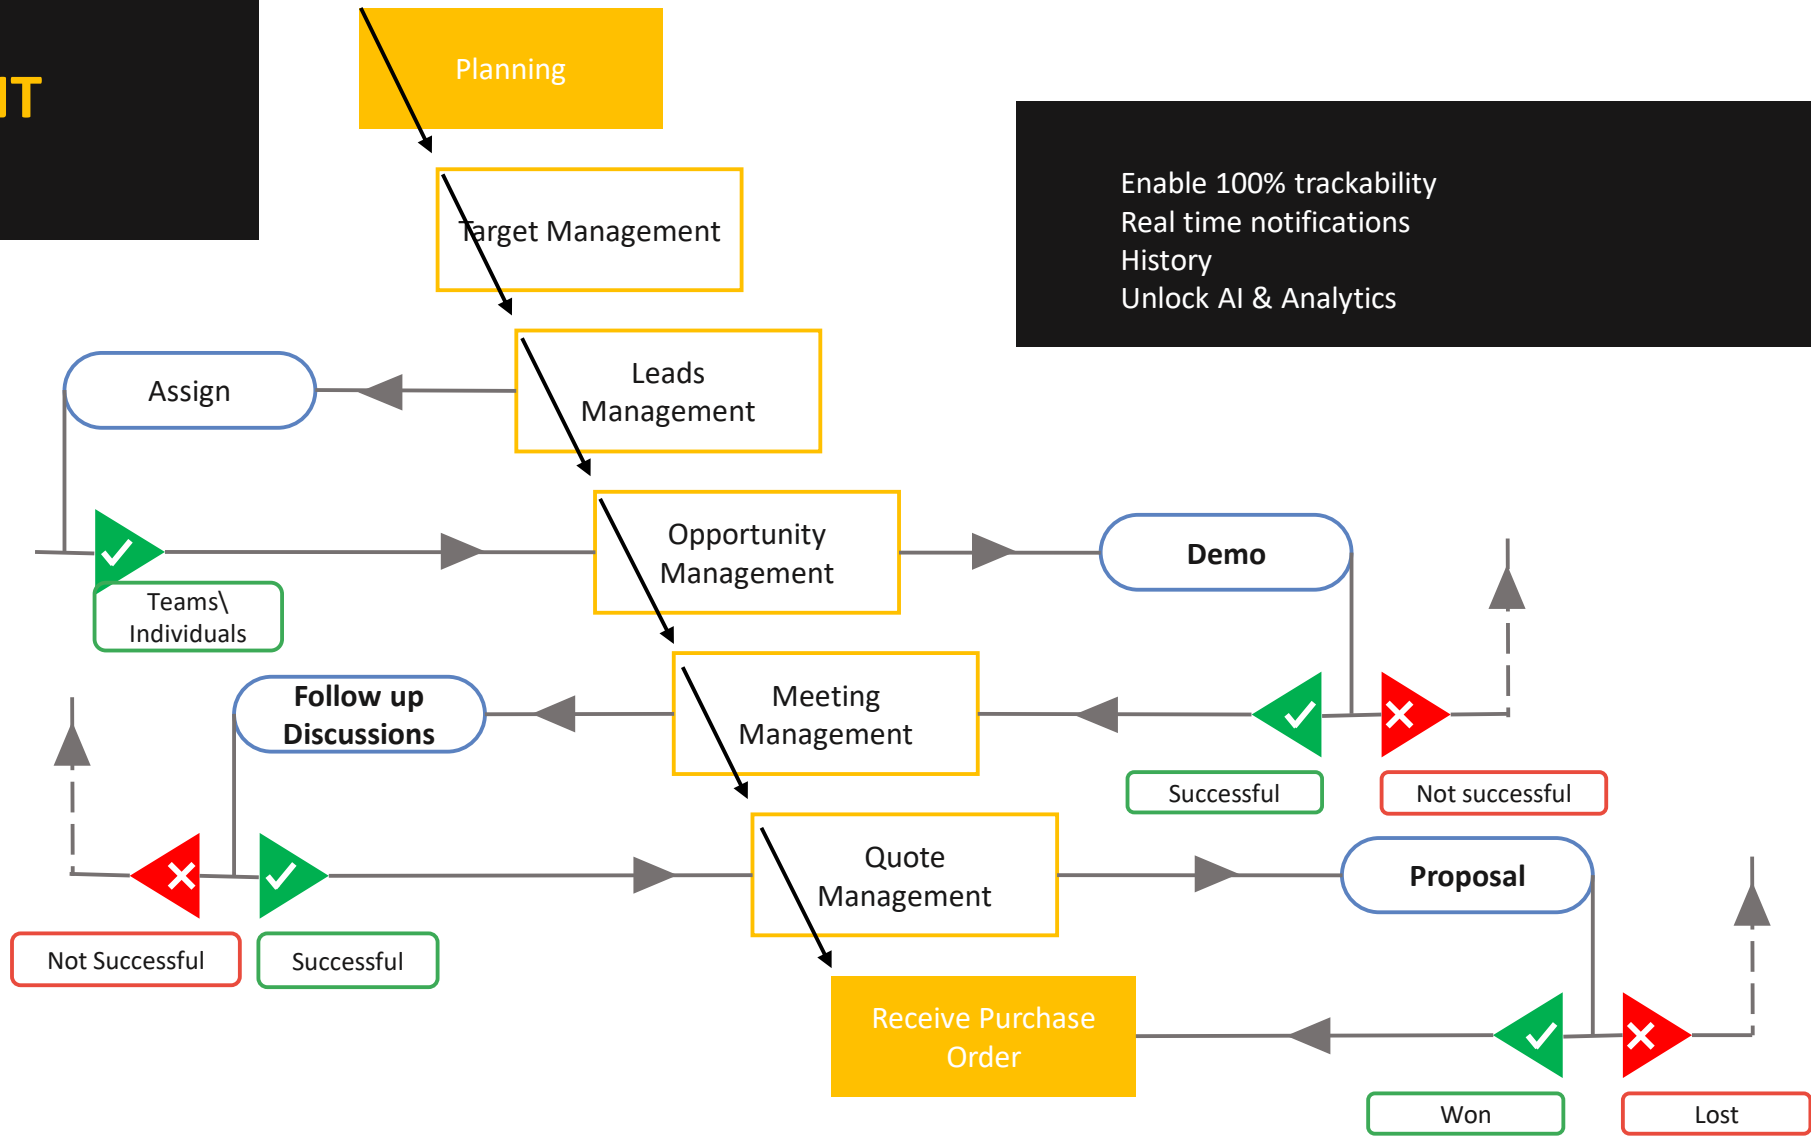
IT

Planning

Target Management

Enable 100% trackability
Real time notifications
History
Unlock AI & Analytics

Assign

Leads Management

Opportunity Management

Demo

Teams\ Individuals

Follow up Discussions

Meeting Management

Successful

Not successful

Quote Management

Proposal

Not Successful

Successful

Receive Purchase Order

Won

Lost